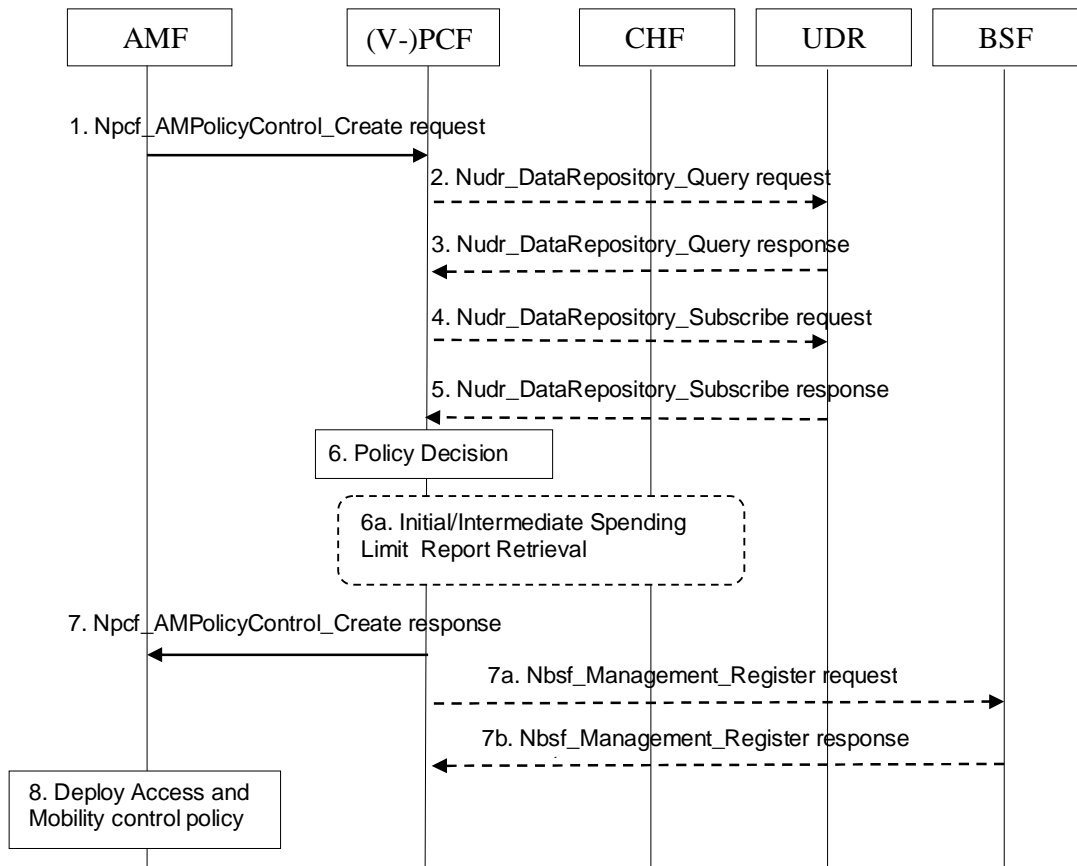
AMF

(V-)PCF

CHF

UDR

BSF

1. Npcf_AMPolicyControl_Create request

2. Nudr_DataRepository_Query request

3. Nudr_DataRepository_Query response

4. Nudr_DataRepository_Subscribe request

5. Nudr_DataRepository_Subscribe response

6. Policy Decision

6a. Initial/Intermediate Spending Limit Report Retrieval

7. Npcf_AMPolicyControl_Create response

7a. Nbsf_Management_Register request

7b. Nbsf_Management_Register response

8. Deploy Access and Mobility control policy